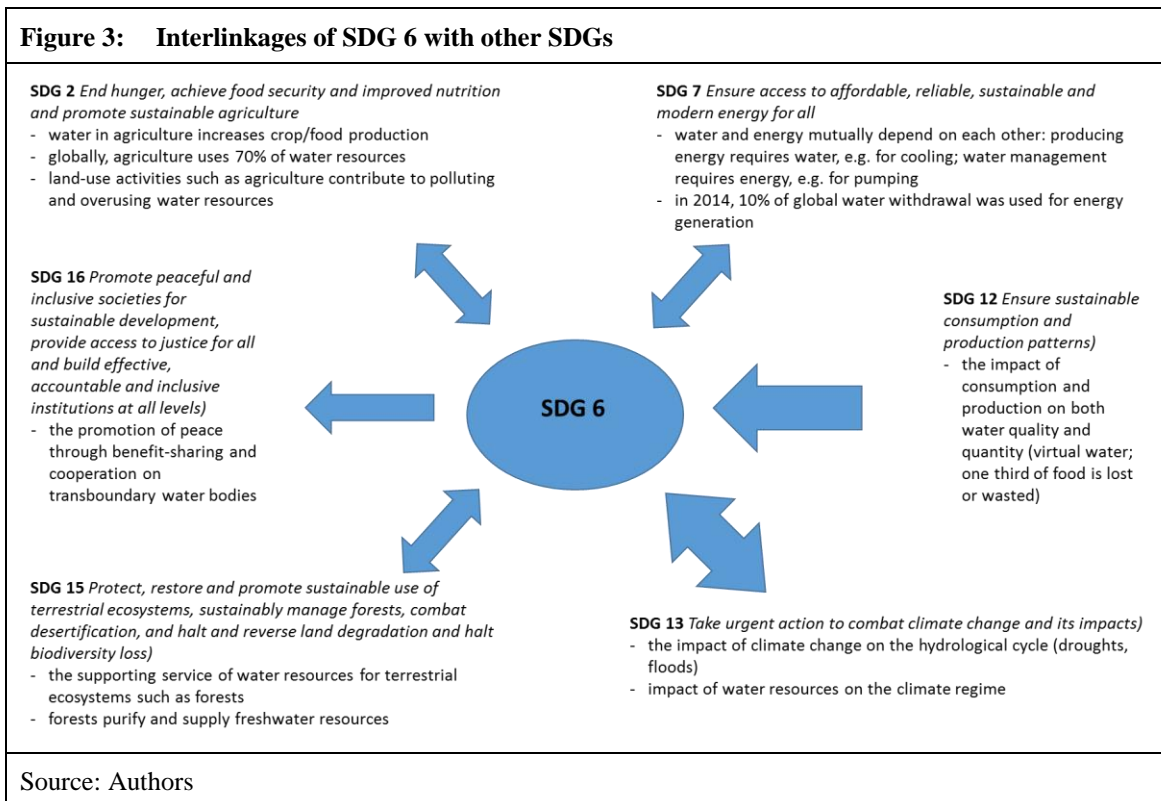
Figure 3: Interlinkages of SDG 6 with other SDGs

SDG 2 End hunger, achieve food security and improved nutrition and promote sustainable agriculture
- water in agriculture increases crop/food production
- globally, agriculture uses 70% of water resources
- land-use activities such as agriculture contribute to polluting and overusing water resources

SDG 7 Ensure access to affordable, reliable, sustainable and modern energy for all
- water and energy mutually depend on each other: producing energy requires water, e.g. for cooling; water management requires energy, e.g. for pumping
- in 2014, 10% of global water withdrawal was used for energy generation

SDG 16 Promote peaceful and inclusive societies for sustainable development, provide access to justice for all and build effective, accountable and inclusive institutions at all levels)
- the promotion of peace through benefit-sharing and cooperation on transboundary water bodies

SDG 6

SDG 12 Ensure sustainable consumption and production patterns)
- the impact of consumption and production on both water quality and quantity (virtual water; one third of food is lost or wasted)

SDG 15 Protect, restore and promote sustainable use of terrestrial ecosystems, sustainably manage forests, combat desertification, and halt and reverse land degradation and halt biodiversity loss)
- the supporting service of water resources for terrestrial ecosystems such as forests
- forests purify and supply freshwater resources

SDG 13 Take urgent action to combat climate change and its impacts)
- the impact of climate change on the hydrological cycle (droughts, floods)
- impact of water resources on the climate regime

Source: Authors